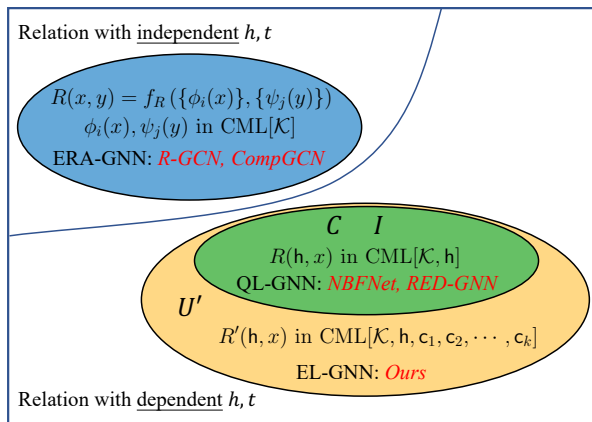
Relation with independent $h, t$

$R(x,y) = f_R(\{\phi_i(x)\}, \{\psi_j(y)\})$
$\phi_i(x), \psi_j(y)$ in CML[$\mathcal{K}$]
ERA-GNN: R-GCN, CompGCN

$C$ $I$
$R(\mathsf{h}, x)$ in CML[$\mathcal{K}, \mathsf{h}$]
QL-GNN: NBFNet, RED-GNN

$U'$
$R'(\mathsf{h}, x)$ in CML[$\mathcal{K}, \mathsf{h}, \mathsf{c}_1, \mathsf{c}_2, \cdots, \mathsf{c}_k$]
EL-GNN: Ours

Relation with dependent $h, t$